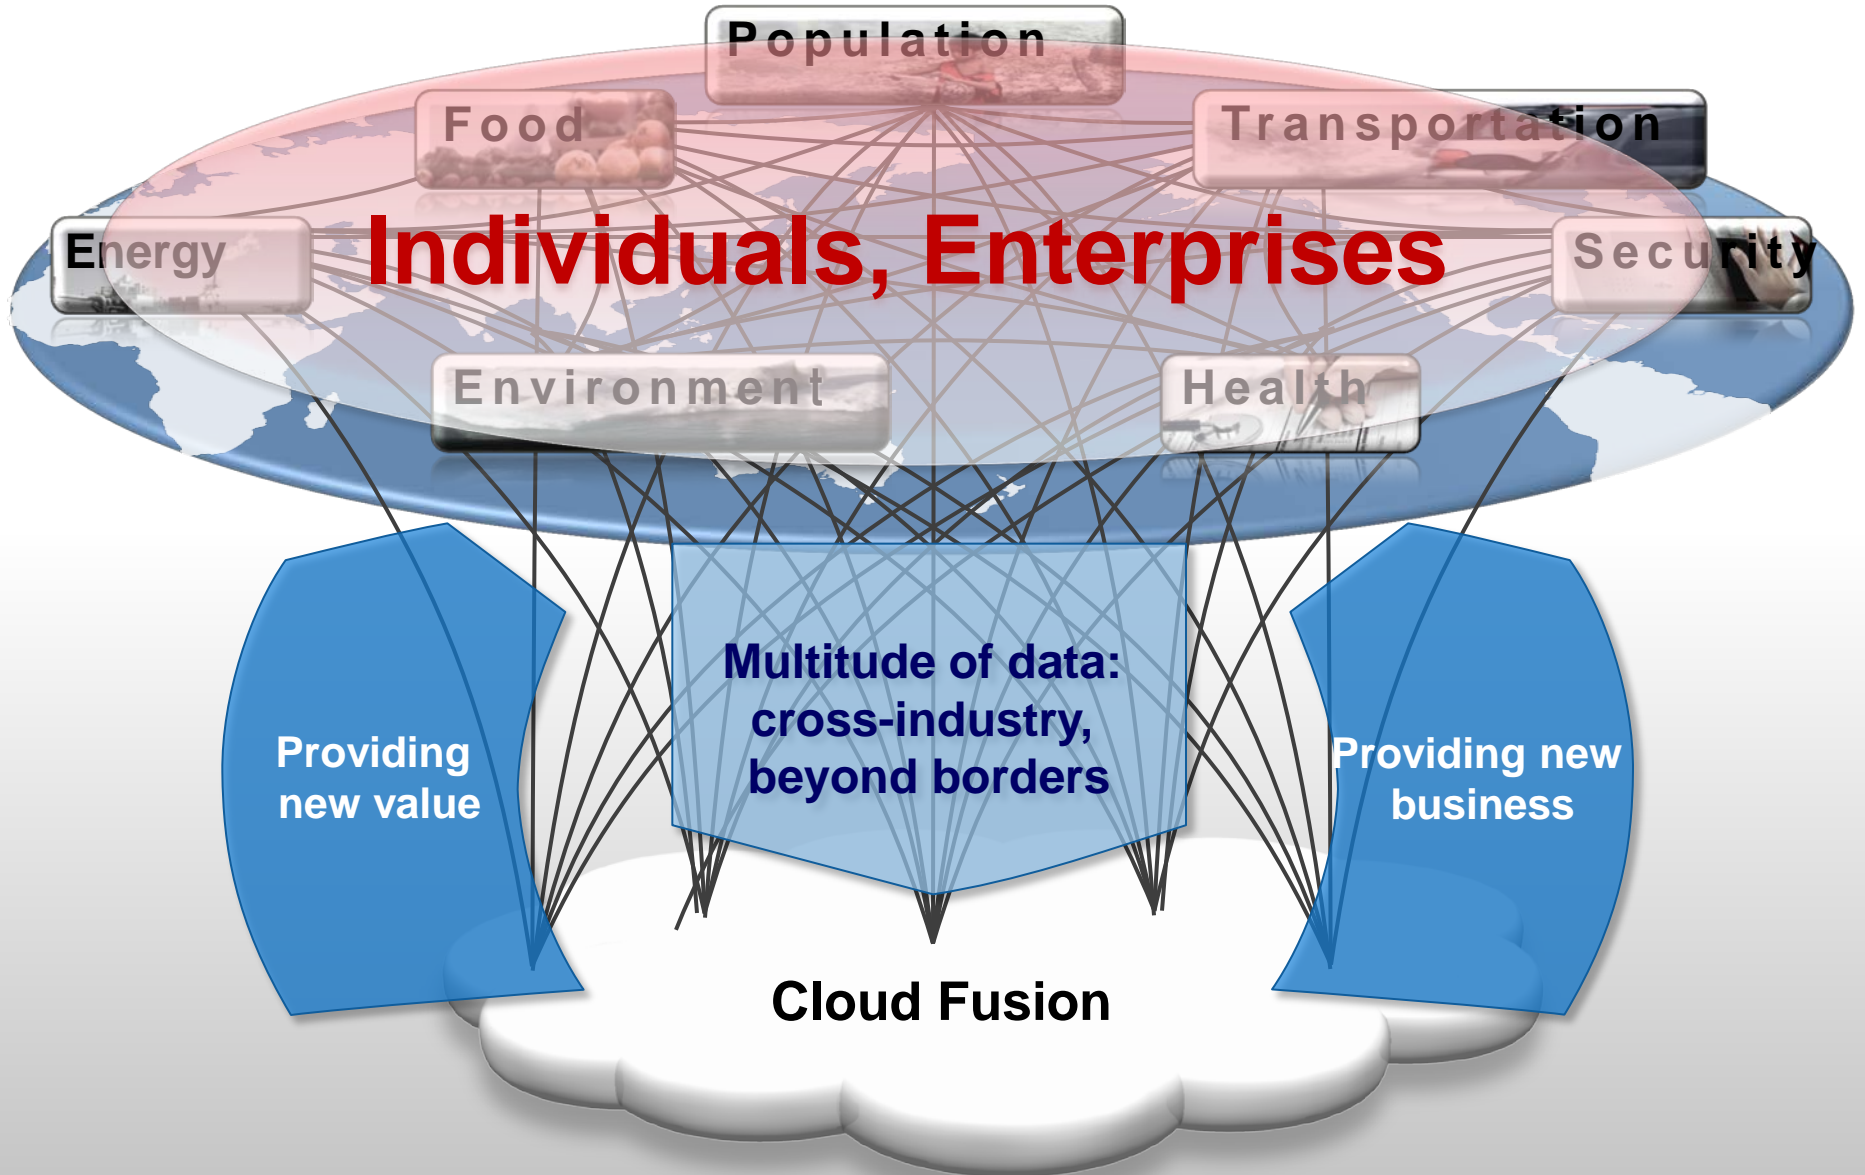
Population

Food

Transportation

Energy

Individuals, Enterprises

Security

Environment

Health

Multitude of data: cross-industry, beyond borders

Providing new value

Providing new business

Cloud Fusion